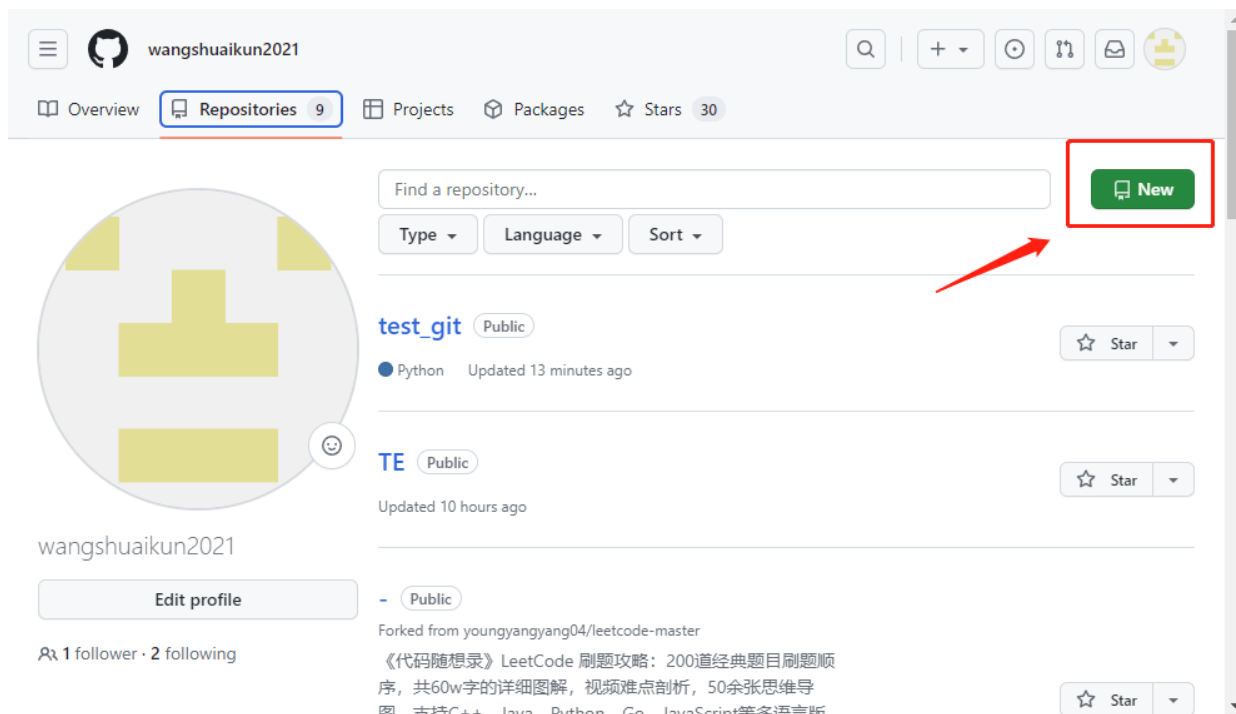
wangshuaikun2021

+

Overview Repositories 9 Projects Packages Stars 30

Find a repository...

New

Type Language Sort

test_git Public

Star

Python Updated 13 minutes ago

TE Public

Star

Updated 10 hours ago

wangshuaikun2021

Edit profile

1 follower · 2 following

- Public

Forked from youngyangyang04/leetcode-master

《代码随想录》LeetCode 刷题攻略：200道经典题目刷题顺序，共60w字的详细图解，视频难点剖析，50余张思维导图，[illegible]

Star